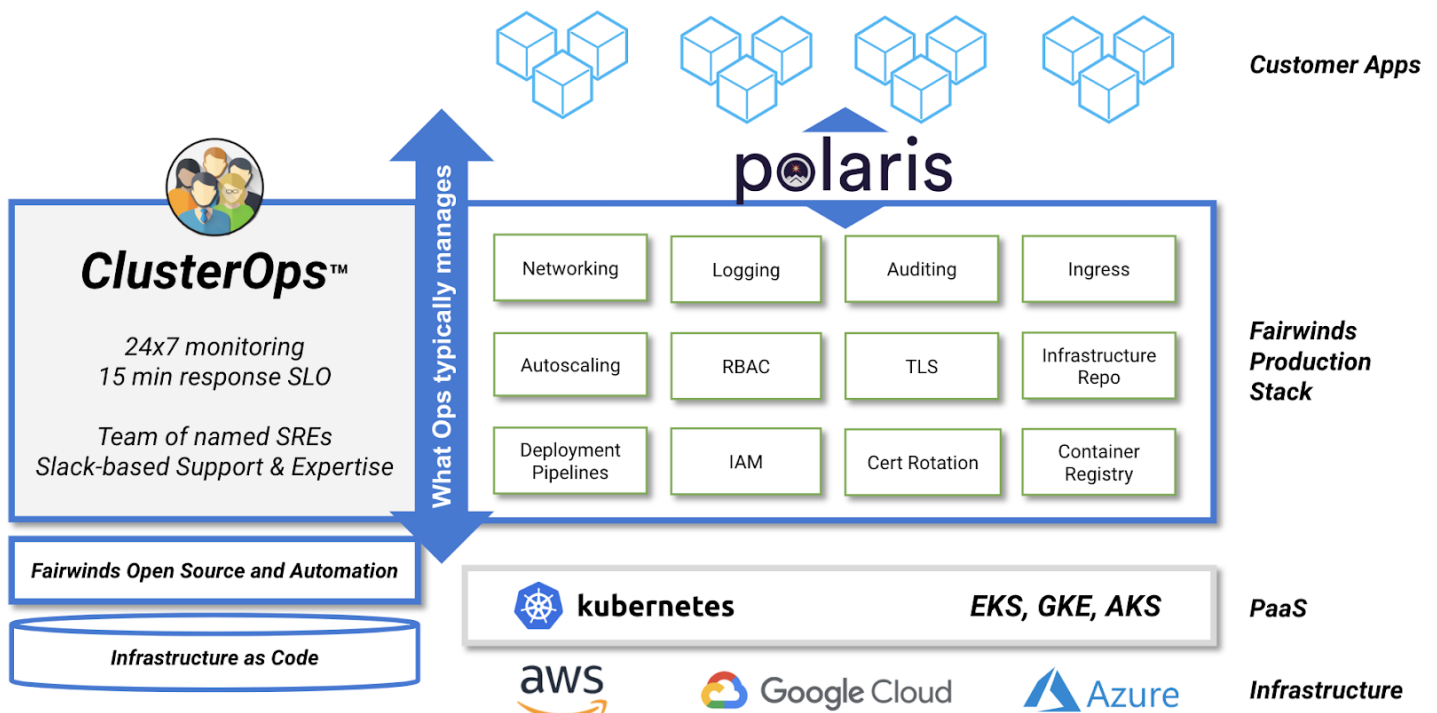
Customer Apps

polaris

ClusterOps™

24x7 monitoring
15 min response SLO

Team of named SREs
Slack-based Support & Expertise

What Ops typically manages

| Networking | Logging | Auditing | Ingress |
|---|---|---|---|
| Autoscaling | RBAC | TLS | Infrastructure Repo |
| Deployment Pipelines | IAM | Cert Rotation | Container Registry |

Fairwinds Production Stack

Fairwinds Open Source and Automation

kubernetes

EKS, GKE, AKS

PaaS

Infrastructure as Code

aws

Google Cloud

Azure

Infrastructure